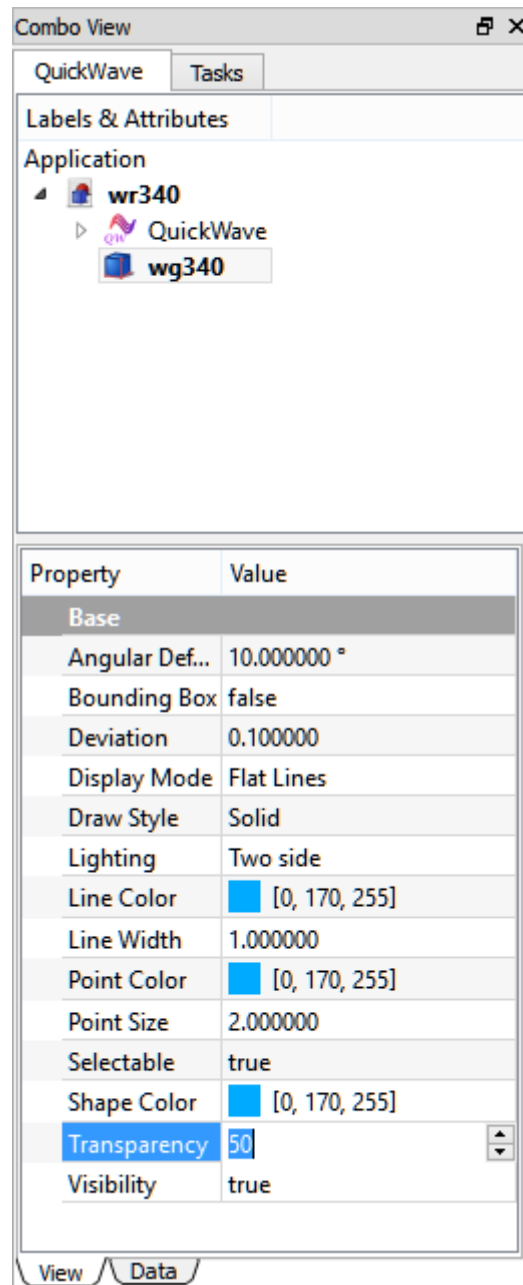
Combo View

QuickWave | Tasks

Labels & Attributes

Application
wr340
QuickWave
wg340

| Property | Value |
|---|---|
| Base | |
| Angular Def... | 10.000000 ° |
| Bounding Box | false |
| Deviation | 0.100000 |
| Display Mode | Flat Lines |
| Draw Style | Solid |
| Lighting | Two side |
| Line Color | [0, 170, 255] |
| Line Width | 1.000000 |
| Point Color | [0, 170, 255] |
| Point Size | 2.000000 |
| Selectable | true |
| Shape Color | [0, 170, 255] |
| Transparency | 50 |
| Visibility | true |

View | Data